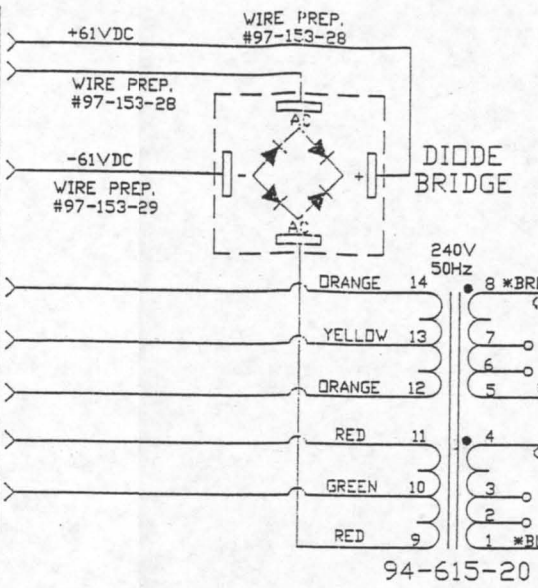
WIRE PREP.
#97-153-28

+61VDC

WIRE PREP.
#97-153-28

AC

-61VDC

WIRE PREP.
#97-153-29

-

+

DIODE
BRIDGE

AC

240V
50Hz

ORANGE 14

8 *BR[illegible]

YELLOW 13

7

6

ORANGE 12

5

RED 11

4

GREEN 10

3

2

RED 9

1 *BR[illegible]

94-615-20